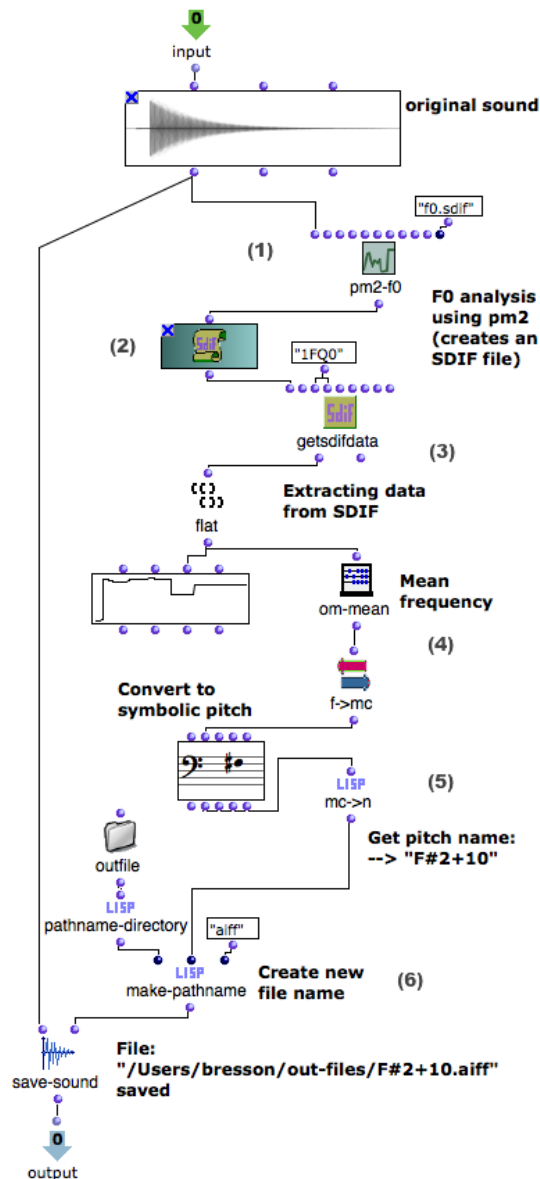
0
input

original sound

"f0.sdif"

(1)

pm2-f0

F0 analysis using pm2 (creates an SDIF file)

(2)

"1FQ0"

Sdif

getsdifdata

(3)

flat

Extracting data from SDIF

om-mean

Mean frequency

(4)

f->mc

Convert to symbolic pitch

LISP

mc->n

(5)

outfile

Get pitch name: --> "F#2+10"

LISP

pathname-directory

"aiff"

LISP

make-pathname

Create new file name

(6)

save-sound

File: "/Users/bresson/out-files/F#2+10.aiff" saved

0

output